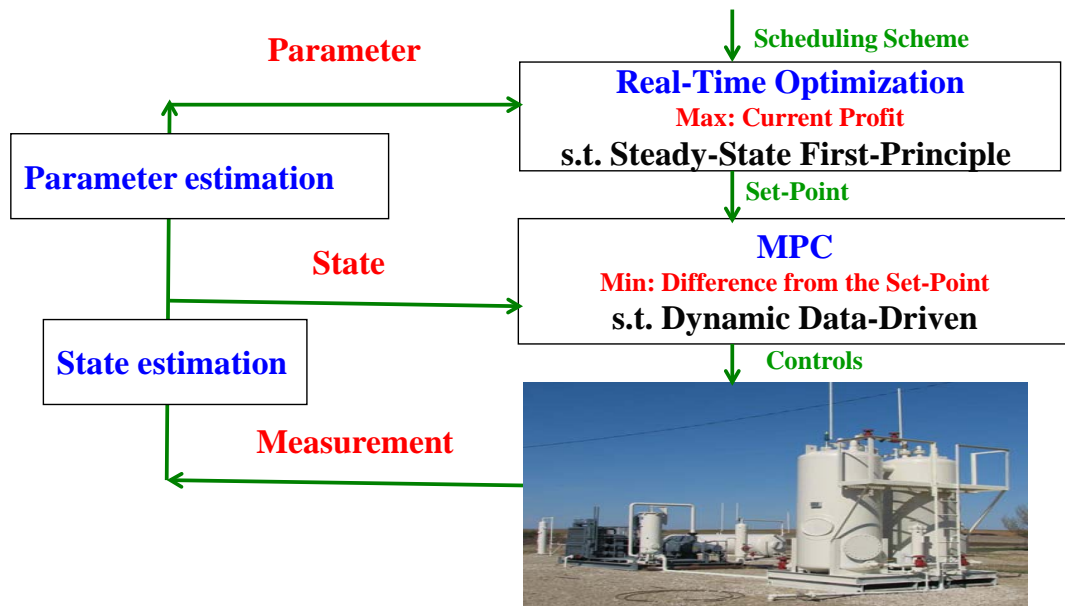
Scheduling Scheme

Parameter

Real-Time Optimization
Max: Current Profit
s.t. Steady-State First-Principle

Parameter estimation

Set-Point

MPC
Min: Difference from the Set-Point
s.t. Dynamic Data-Driven

State

State estimation

Controls

Measurement